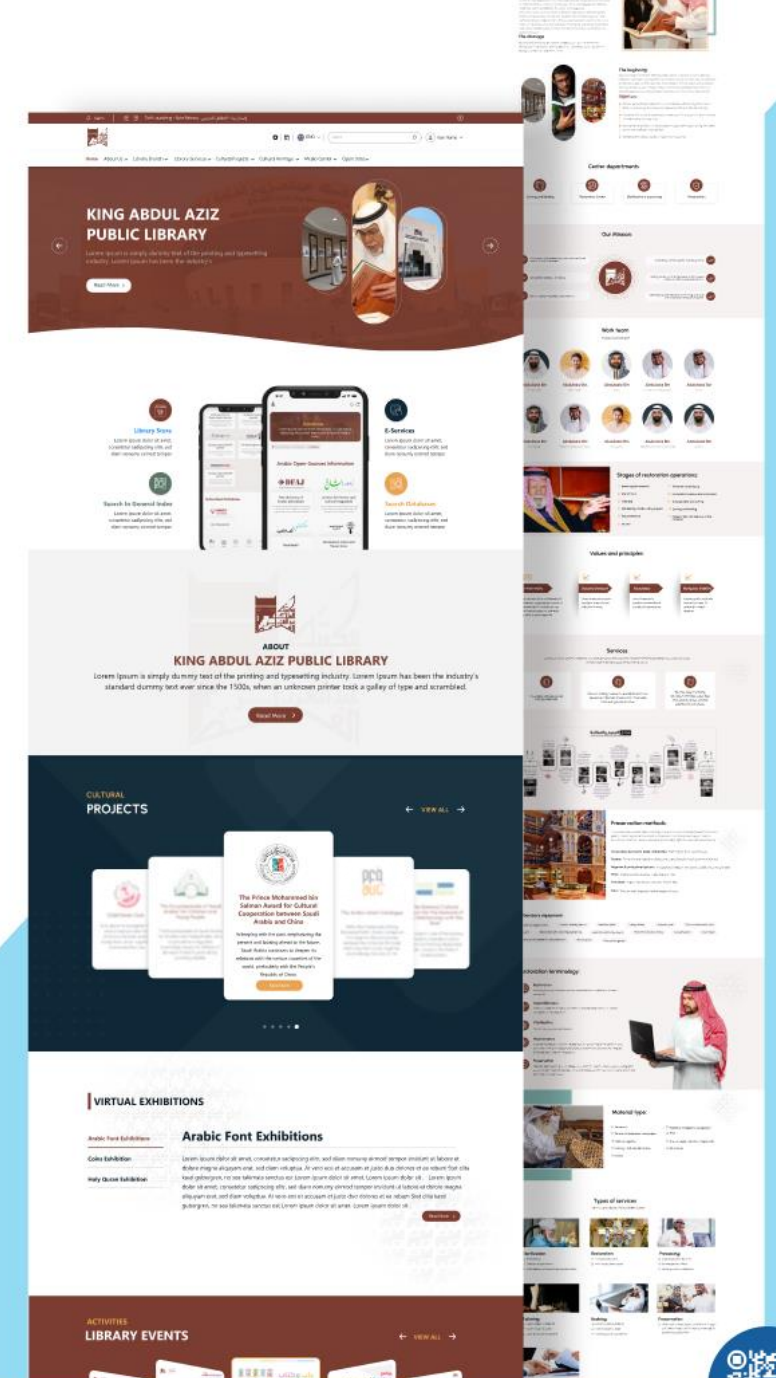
KING ABDUL AZIZ PUBLIC LIBRARY

Read More

Library Store

E-Services

Search In General Index

Search Database

Arabic Open Sources Information

ABOUT

KING ABDUL AZIZ PUBLIC LIBRARY

Lorem Ipsum is simply dummy text of the printing and typesetting industry. Lorem Ipsum has been the industry's standard dummy text ever since the 1500s, when an unknown printer took a galley of type and scrambled.

Read More

CULTURAL

PROJECTS

VIEW ALL

The Prince Mohammed bin Salman Award for Cultural Cooperation between Saudi Arabia and China

VIRTUAL EXHIBITIONS

Arabic Font Exhibitions

Coins Exhibition

Holy Quran Exhibition

Arabic Font Exhibitions

Read More

ACTIVITIES

LIBRARY EVENTS

VIEW ALL

The beginning

Center departments

Our Mission

Work team

Stages of restoration operations

Values and principles

Services

Preservation methods

restoration terminology

Material type

Types of services